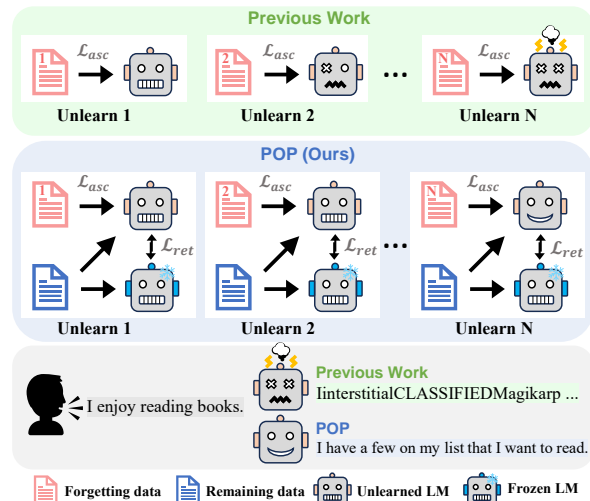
Previous Work

1 $\mathcal{L}_{asc}$ Unlearn 1

2 $\mathcal{L}_{asc}$ Unlearn 2

...

N $\mathcal{L}_{asc}$ Unlearn N

POP (Ours)

1 $\mathcal{L}_{asc}$ $\mathcal{L}_{ret}$ Unlearn 1

2 $\mathcal{L}_{asc}$ $\mathcal{L}_{ret}$ Unlearn 2

...

N $\mathcal{L}_{asc}$ $\mathcal{L}_{ret}$ Unlearn N

I enjoy reading books.

Previous Work
IinterstitialCLASSIFIEDMagikarp ...

POP
I have a few on my list that I want to read.

Forgetting data Remaining data Unlearned LM Frozen LM